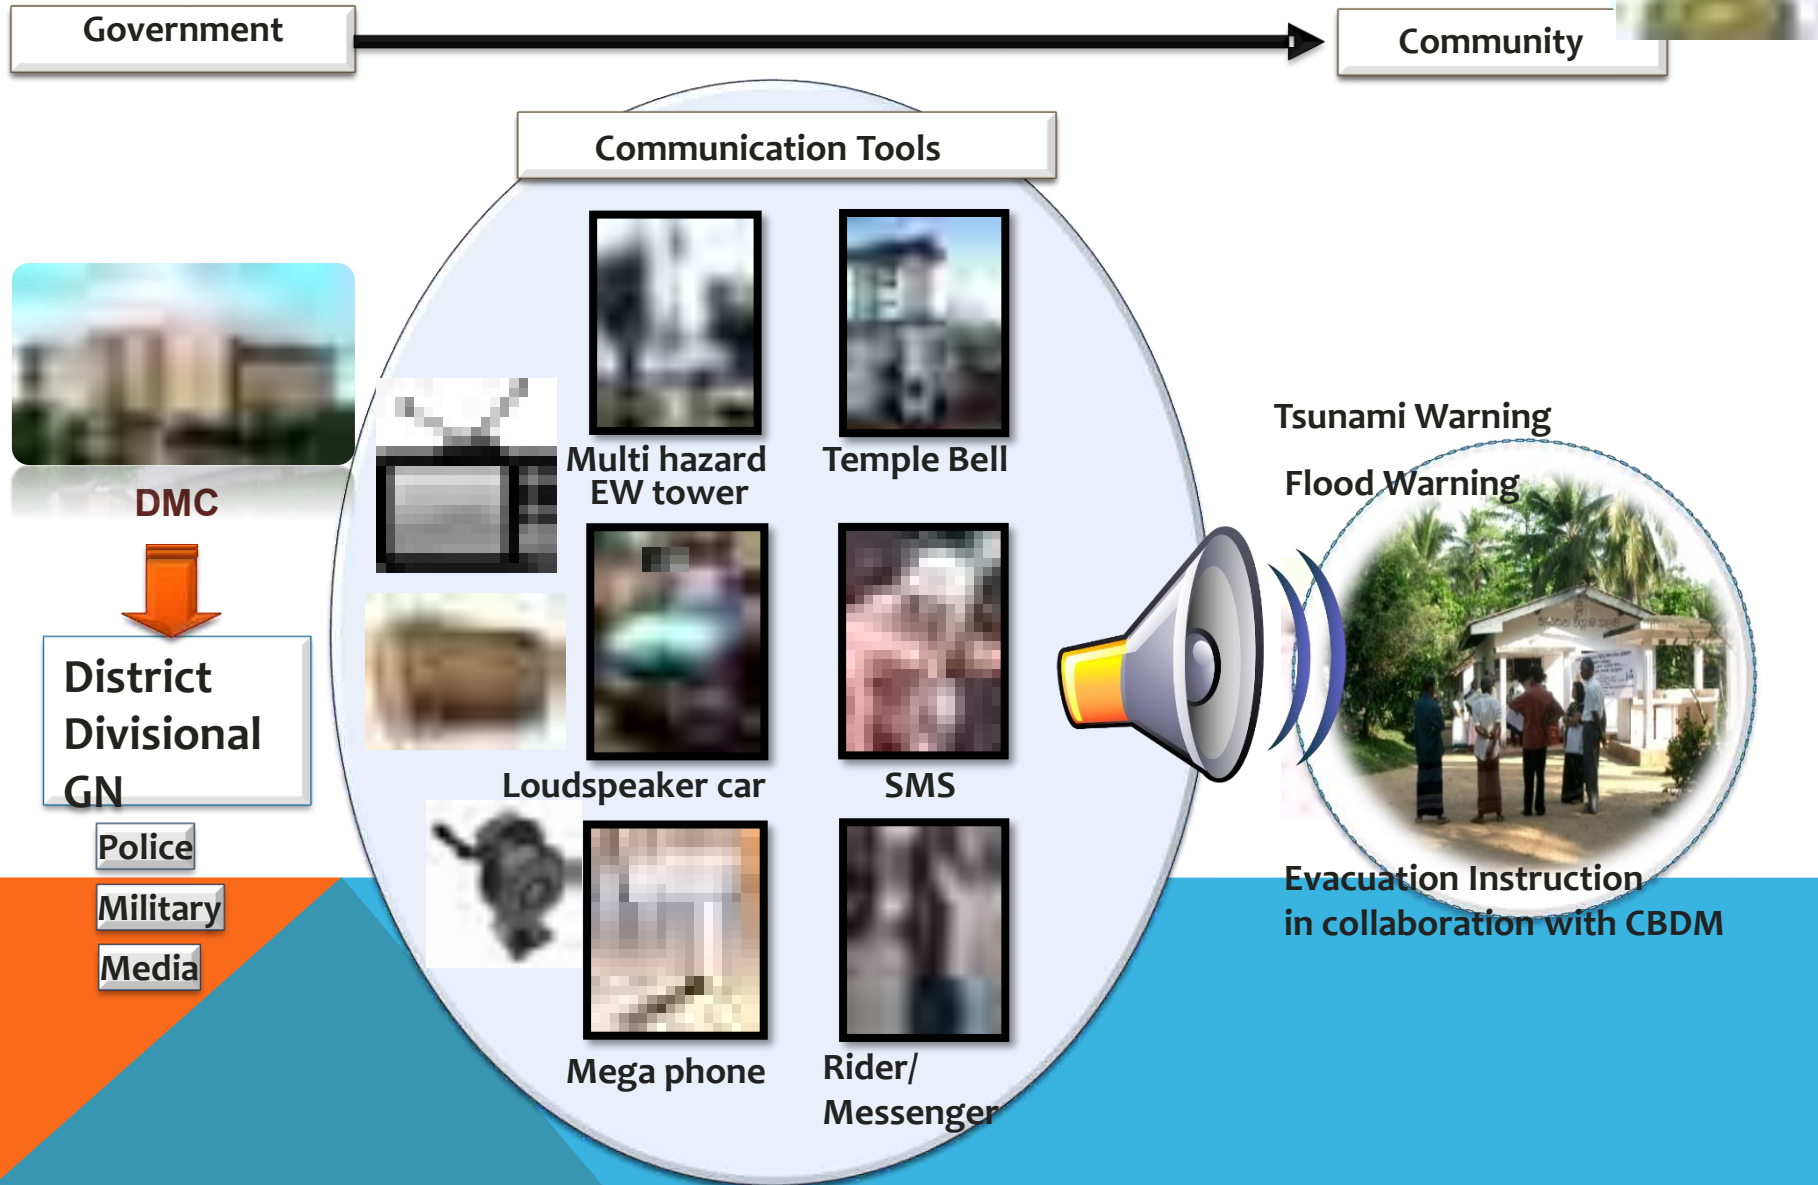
Government

Community

Communication Tools

DMC

District
Divisional
GN

Police

Military

Media

Multi hazard EW tower

Temple Bell

Loudspeaker car

SMS

Mega phone

Rider/ Messenger

Tsunami Warning

Flood Warning

Evacuation Instruction in collaboration with CBDM